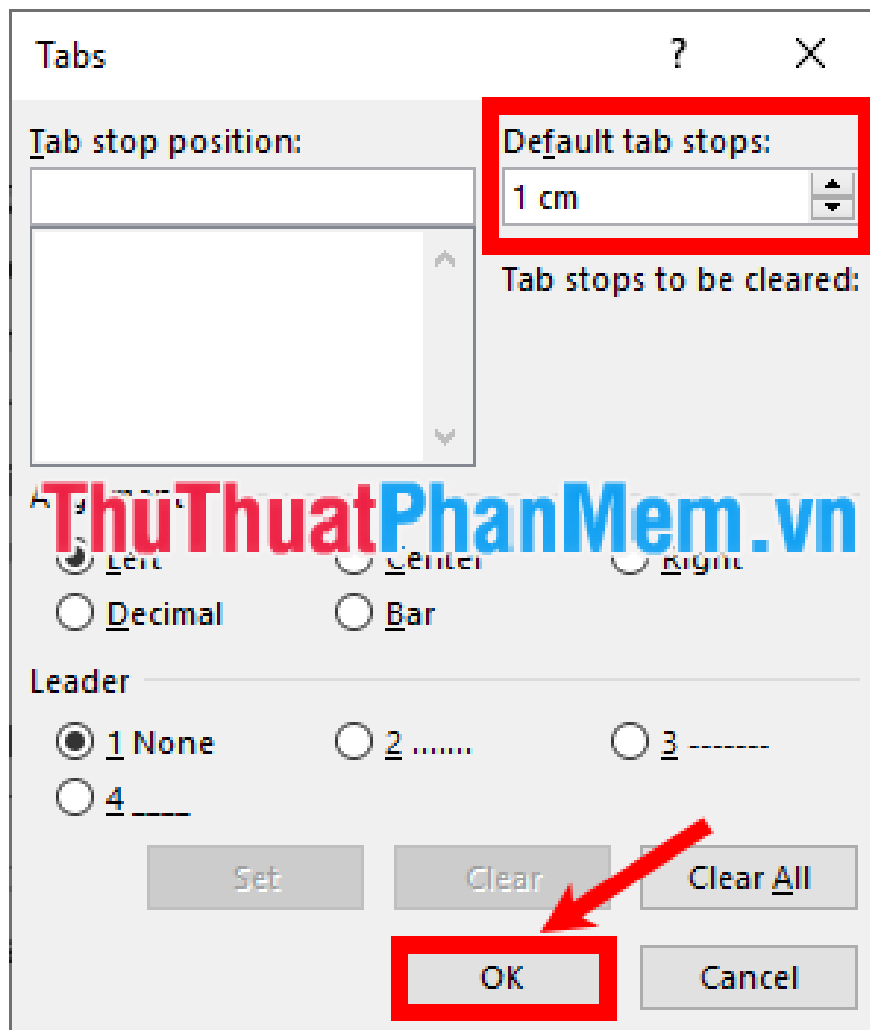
Tabs

?

×

Tab stop position:

Default tab stops:

1 cm

Tab stops to be cleared:

A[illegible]

ThuThuatPhanMem.vn

Left

Center

Right

Decimal

Bar

Leader

1 None

2 .......

3 -------

4 ____

Set

Clear

Clear All

OK

Cancel